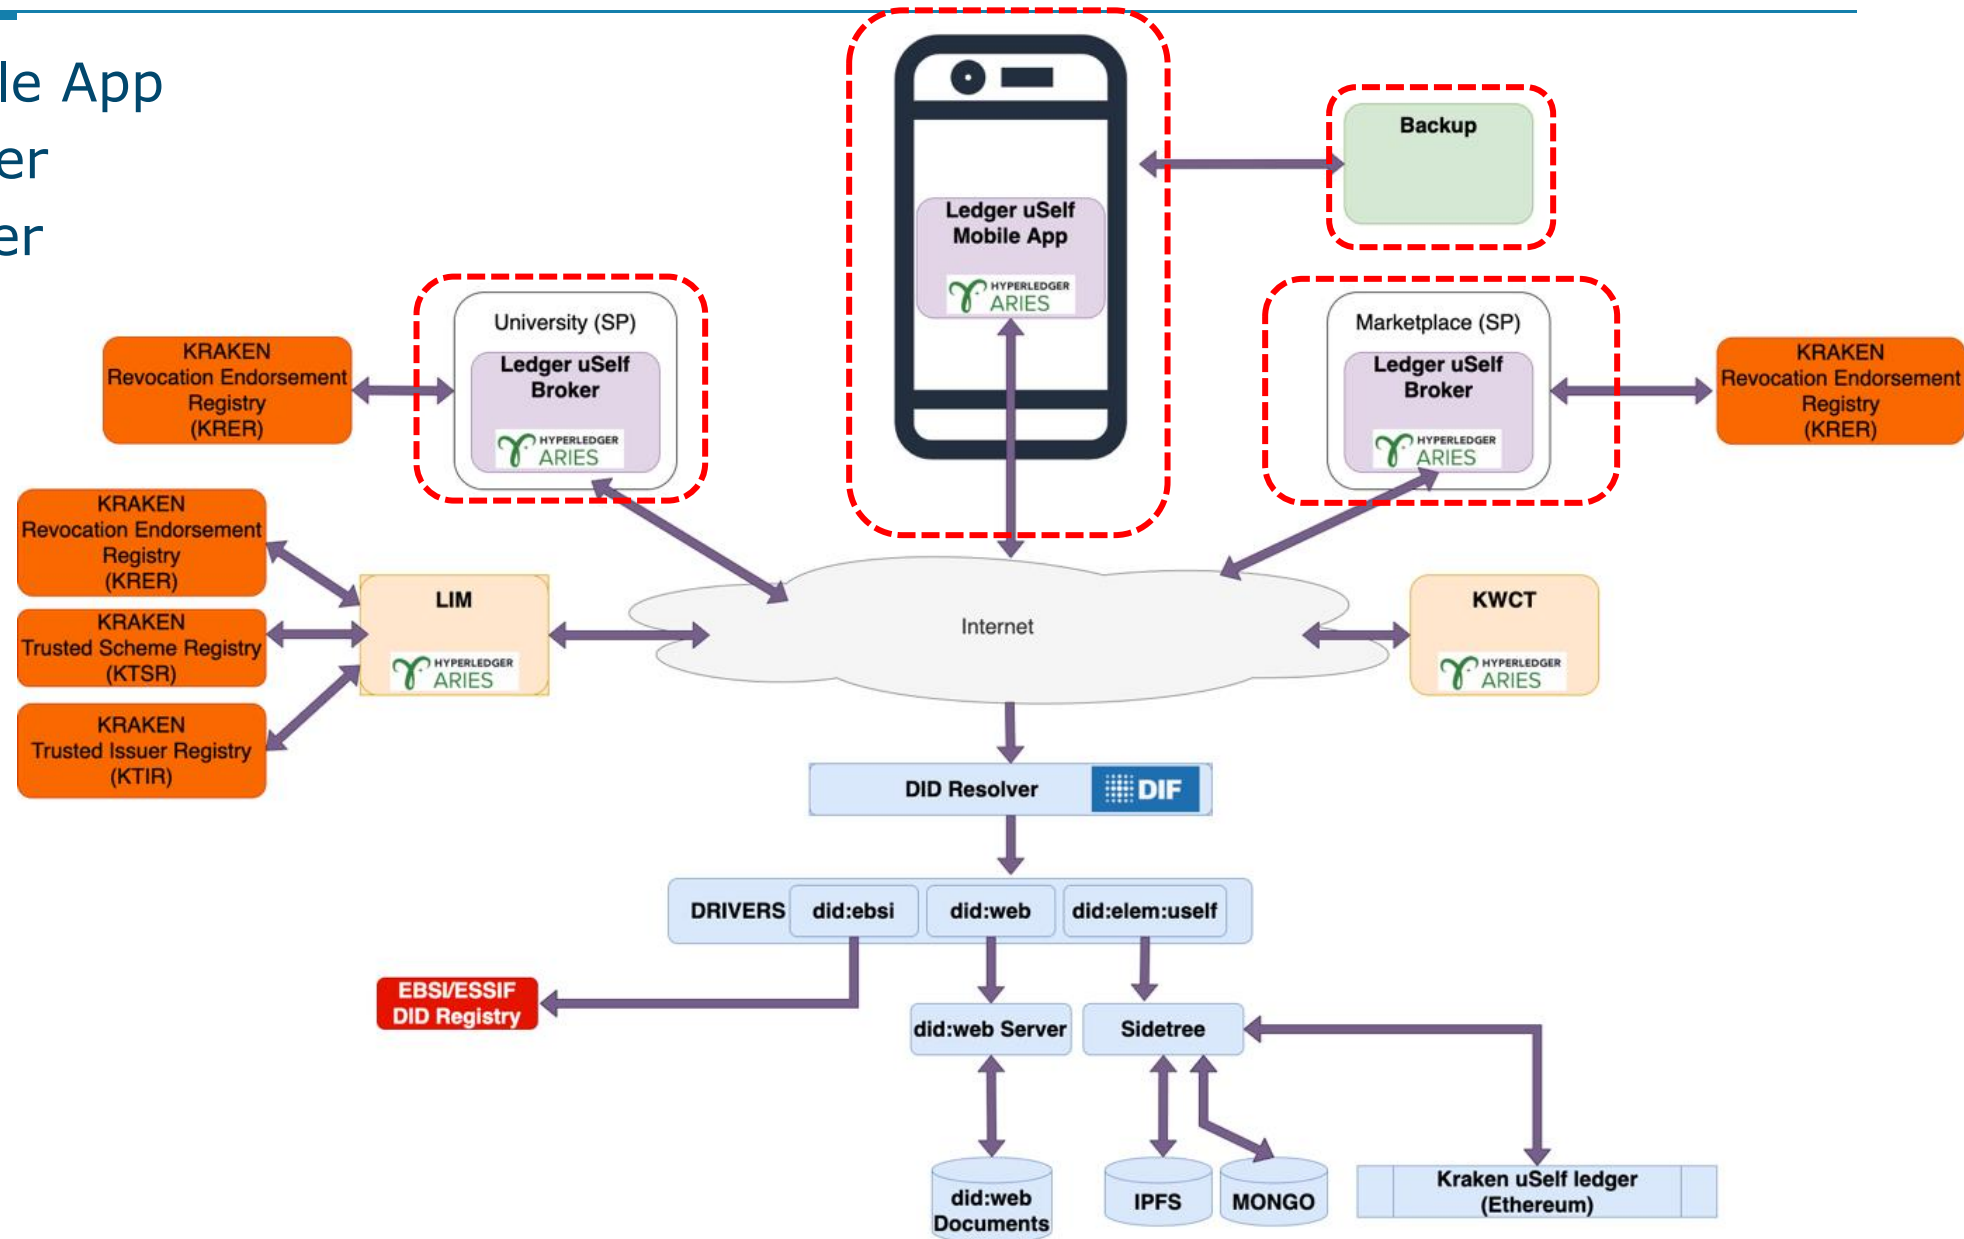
le App
er
er

Ledger uSelf Mobile App
HYPERLEDGER ARIES

Backup

KRAKEN Revocation Endorsement Registry (KRER)

University (SP)
Ledger uSelf Broker
HYPERLEDGER ARIES

Marketplace (SP)
Ledger uSelf Broker
HYPERLEDGER ARIES

KRAKEN Revocation Endorsement Registry (KRER)

KRAKEN Revocation Endorsement Registry (KRER)

KRAKEN Trusted Scheme Registry (KTSR)

KRAKEN Trusted Issuer Registry (KTIR)

LIM
HYPERLEDGER ARIES

Internet

KWCT
HYPERLEDGER ARIES

DID Resolver
DIF

DRIVERS
did:ebsi
did:web
did:elem:uself

EBSI/ESSIF DID Registry

did:web Server

Sidetree

did:web Documents

IPFS

MONGO

Kraken uSelf ledger (Ethereum)